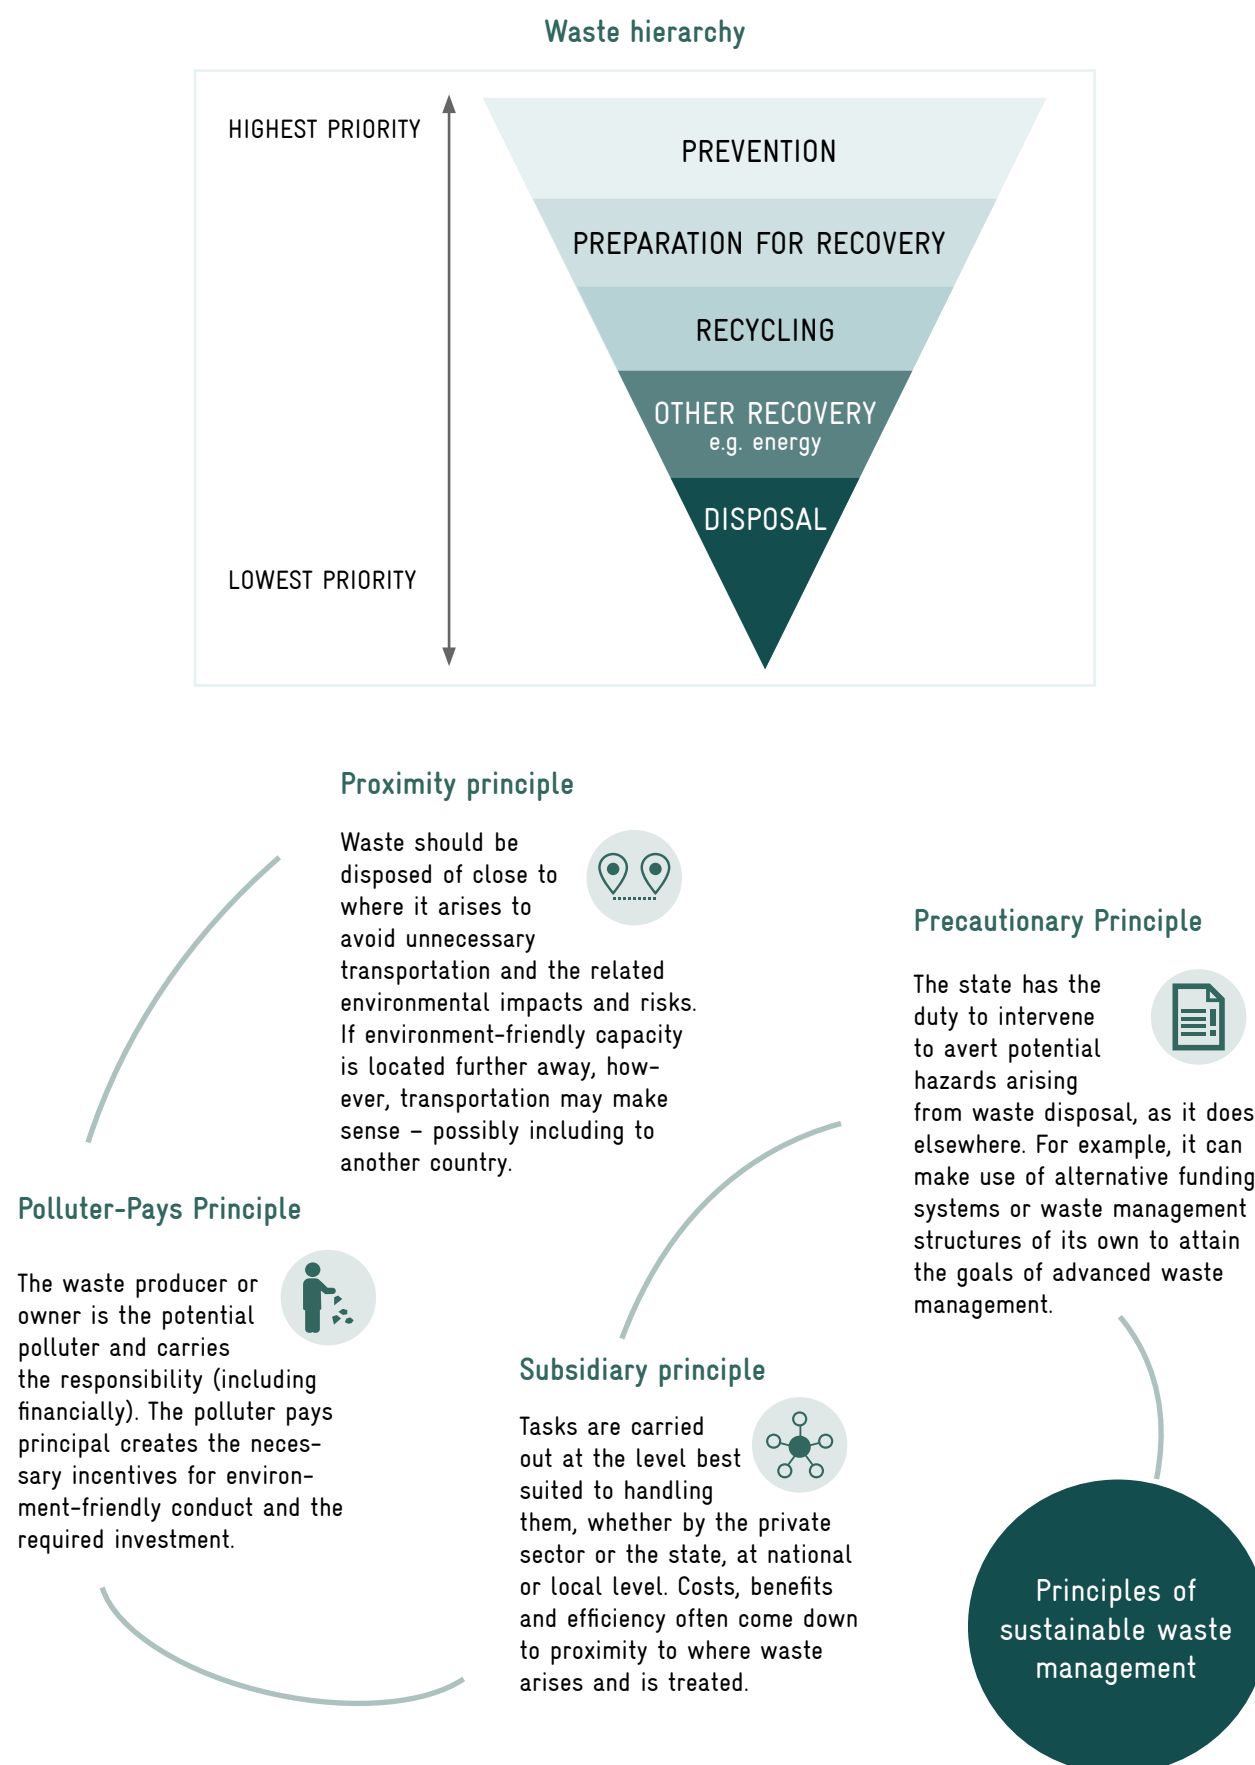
Waste hierarchy

HIGHEST PRIORITY

LOWEST PRIORITY

PREVENTION

PREPARATION FOR RECOVERY

RECYCLING

OTHER RECOVERY
e.g. energy

DISPOSAL

Proximity principle

Waste should be disposed of close to where it arises to avoid unnecessary transportation and the related environmental impacts and risks. If environment-friendly capacity is located further away, however, transportation may make sense – possibly including to another country.

Precautionary Principle

The state has the duty to intervene to avert potential hazards arising from waste disposal, as it does elsewhere. For example, it can make use of alternative funding systems or waste management structures of its own to attain the goals of advanced waste management.

Polluter-Pays Principle

The waste producer or owner is the potential polluter and carries the responsibility (including financially). The polluter pays principal creates the necessary incentives for environment-friendly conduct and the required investment.

Subsidiary principle

Tasks are carried out at the level best suited to handling them, whether by the private sector or the state, at national or local level. Costs, benefits and efficiency often come down to proximity to where waste arises and is treated.

Principles of sustainable waste management